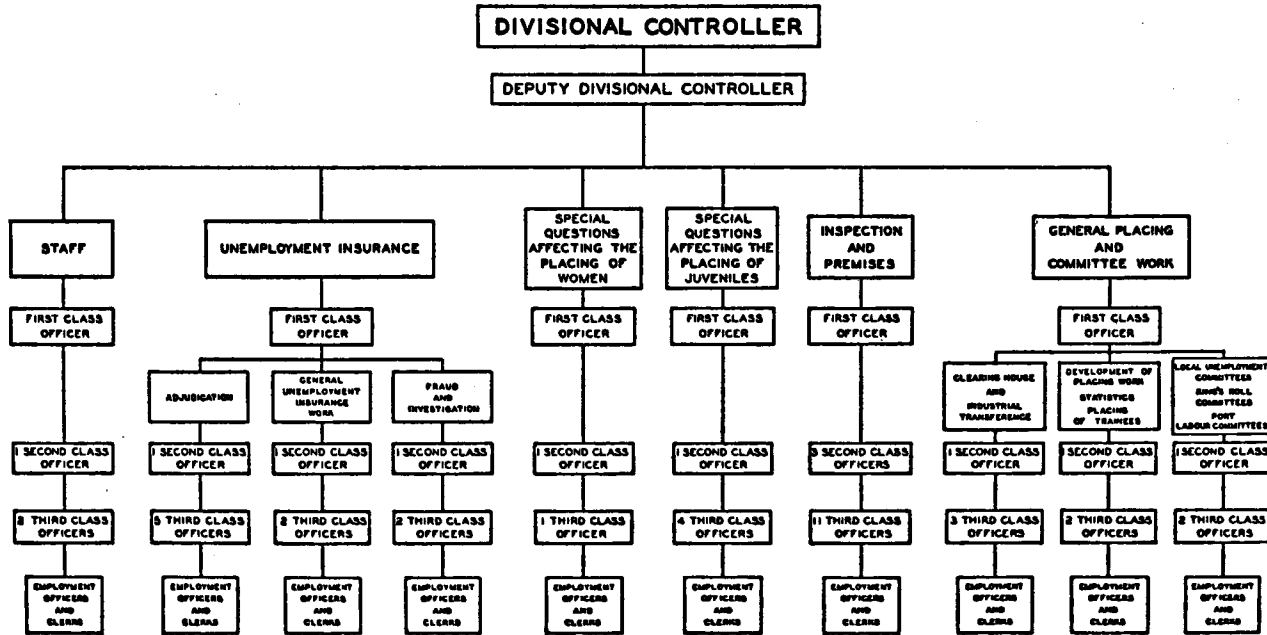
DIVISIONAL CONTROLLER

DEPUTY DIVISIONAL CONTROLLER

STAFF

FIRST CLASS OFFICER

1 SECOND CLASS OFFICER

2 THIRD CLASS OFFICERS

EMPLOYMENT OFFICERS AND CLERKS

UNEMPLOYMENT INSURANCE

FIRST CLASS OFFICER

ADJUDICATION

1 SECOND CLASS OFFICER

5 THIRD CLASS OFFICERS

EMPLOYMENT OFFICERS AND CLERKS

GENERAL UNEMPLOYMENT INSURANCE WORK

1 SECOND CLASS OFFICER

2 THIRD CLASS OFFICERS

EMPLOYMENT OFFICERS AND CLERKS

FRAUD AND INVESTIGATION

1 SECOND CLASS OFFICER

2 THIRD CLASS OFFICERS

EMPLOYMENT OFFICERS AND CLERKS

SPECIAL QUESTIONS AFFECTING THE PLACING OF WOMEN

FIRST CLASS OFFICER

1 SECOND CLASS OFFICER

1 THIRD CLASS OFFICER

EMPLOYMENT OFFICERS AND CLERKS

SPECIAL QUESTIONS AFFECTING THE PLACING OF JUVENILES

FIRST CLASS OFFICER

1 SECOND CLASS OFFICER

4 THIRD CLASS OFFICERS

EMPLOYMENT OFFICERS AND CLERKS

INSPECTION AND PREMISES

FIRST CLASS OFFICER

3 SECOND CLASS OFFICERS

11 THIRD CLASS OFFICERS

EMPLOYMENT OFFICERS AND CLERKS

GENERAL PLACING AND COMMITTEE WORK

FIRST CLASS OFFICER

CLEARING HOUSE AND INDUSTRIAL TRANSFERENCE

1 SECOND CLASS OFFICER

3 THIRD CLASS OFFICERS

EMPLOYMENT OFFICERS AND CLERKS

DEVELOPMENT OF PLACING WORK STATISTICS PLACING OF TRAINEES

1 SECOND CLASS OFFICER

2 THIRD CLASS OFFICERS

EMPLOYMENT OFFICERS AND CLERKS

LOCAL UNEMPLOYMENT COMMITTEES KING'S ROLL COMMITTEES PORT LABOUR COMMITTEES

1 SECOND CLASS OFFICER

2 THIRD CLASS OFFICERS

EMPLOYMENT OFFICERS AND CLERKS